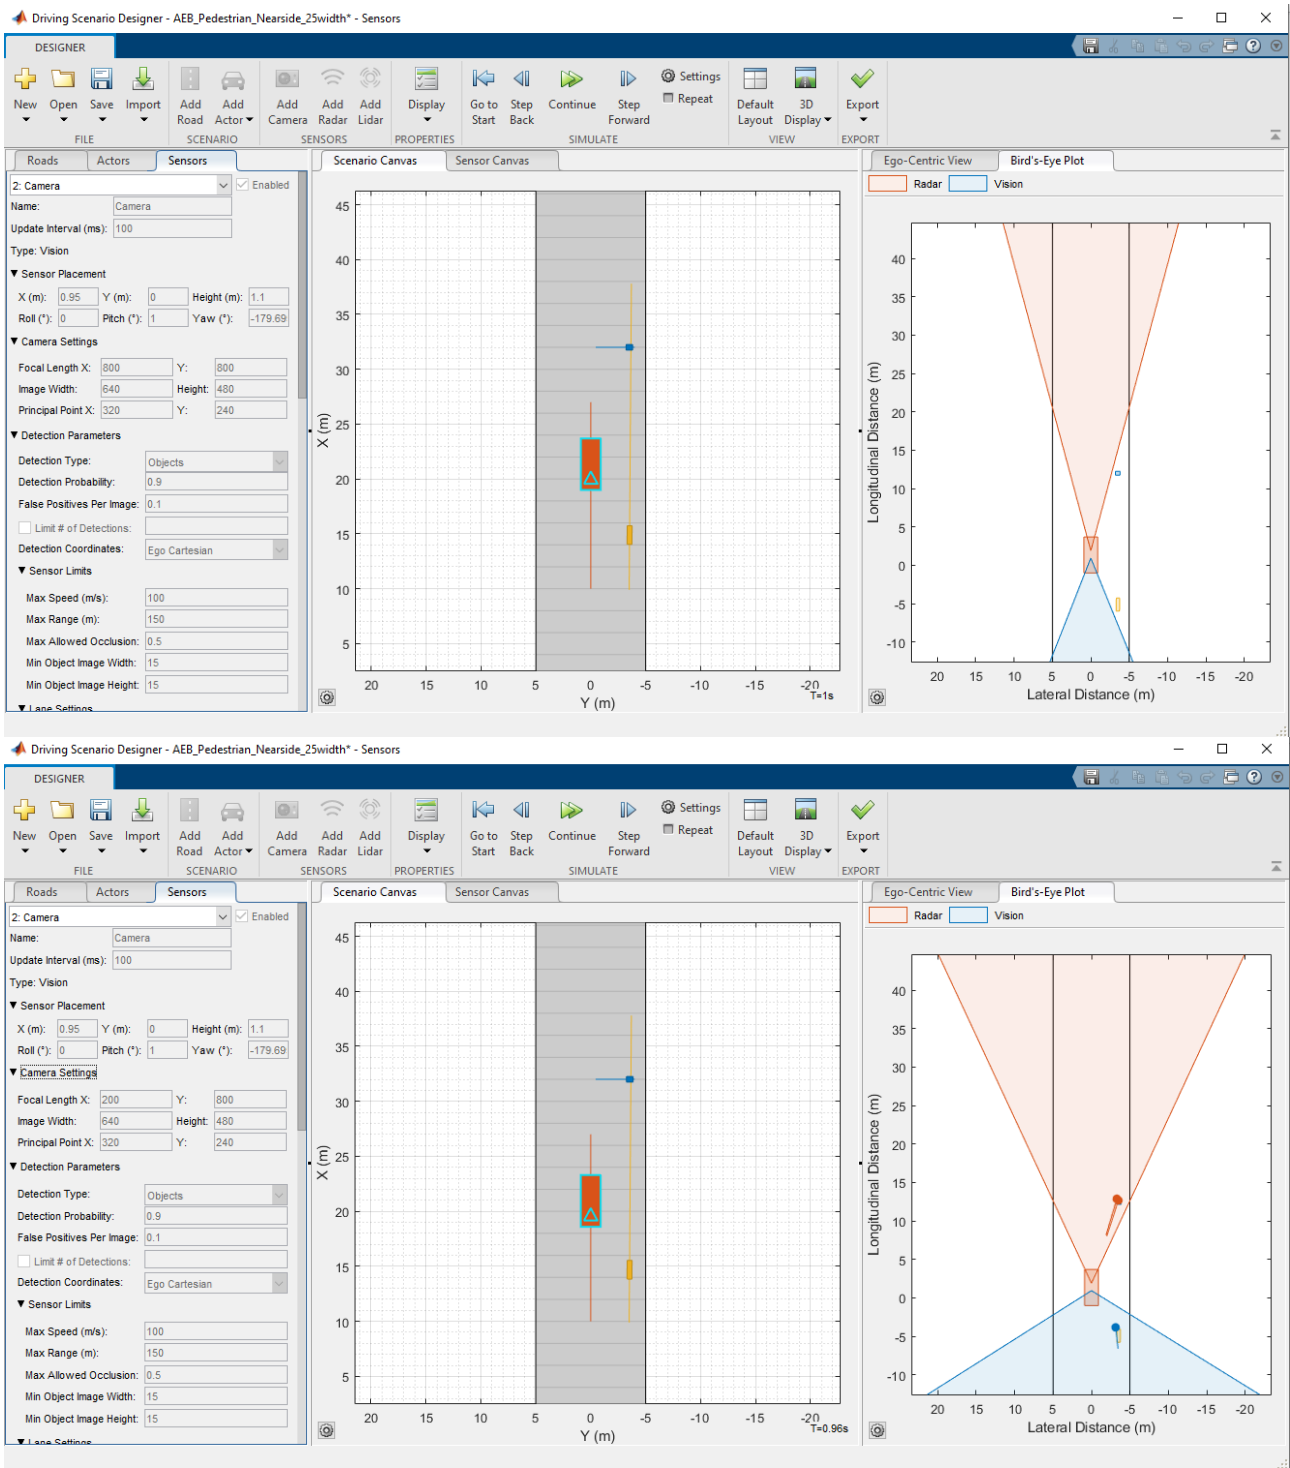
Driving Scenario Designer - AEB_Pedestrian_Nearside_25width* - Sensors

DESIGNER

New Open Save Import Add Road Add Actor Add Camera Add Radar Add Lidar Display Go to Start Step Back Continue Step Forward Settings Repeat Default Layout 3D Display Export

FILE SCENARIO SENSORS PROPERTIES SIMULATE VIEW EXPORT

Roads Actors Sensors

2: Camera Enabled

Name: Camera
Update Interval (ms): 100
Type: Vision

▼ Sensor Placement
X (m): 0.95 Y (m): 0 Height (m): 1.1
Roll (°): 0 Pitch (°): 1 Yaw (°): -179.69

▼ Camera Settings
Focal Length X: 800 Y: 800
Image Width: 640 Height: 480
Principal Point X: 320 Y: 240

▼ Detection Parameters
Detection Type: Objects
Detection Probability: 0.9
False Positives Per Image: 0.1
Limit # of Detections:
Detection Coordinates: Ego Cartesian

▼ Sensor Limits
Max Speed (m/s): 100
Max Range (m): 150
Max Allowed Occlusion: 0.5
Min Object Image Width: 15
Min Object Image Height: 15

▼ Lane Settings

Scenario Canvas Sensor Canvas

45 40 35 30 25 20 15 10 5
X (m)
20 15 10 5 0 -5 -10 -15 -20
Y (m)
T=1s

Ego-Centric View Bird's-Eye Plot

Radar Vision

40 35 30 25 20 15 10 5 0 -5 -10
Longitudinal Distance (m)
20 15 10 5 0 -5 -10 -15 -20
Lateral Distance (m)

Driving Scenario Designer - AEB_Pedestrian_Nearside_25width* - Sensors

DESIGNER

New Open Save Import Add Road Add Actor Add Camera Add Radar Add Lidar Display Go to Start Step Back Continue Step Forward Settings Repeat Default Layout 3D Display Export

FILE SCENARIO SENSORS PROPERTIES SIMULATE VIEW EXPORT

Roads Actors Sensors

2: Camera Enabled

Name: Camera
Update Interval (ms): 100
Type: Vision

▼ Sensor Placement
X (m): 0.95 Y (m): 0 Height (m): 1.1
Roll (°): 0 Pitch (°): 1 Yaw (°): -179.69

▼ Camera Settings
Focal Length X: 200 Y: 800
Image Width: 640 Height: 480
Principal Point X: 320 Y: 240

▼ Detection Parameters
Detection Type: Objects
Detection Probability: 0.9
False Positives Per Image: 0.1
Limit # of Detections:
Detection Coordinates: Ego Cartesian

▼ Sensor Limits
Max Speed (m/s): 100
Max Range (m): 150
Max Allowed Occlusion: 0.5
Min Object Image Width: 15
Min Object Image Height: 15

▼ Lane Settings

Scenario Canvas Sensor Canvas

45 40 35 30 25 20 15 10 5
X (m)
20 15 10 5 0 -5 -10 -15 -20
Y (m)
T=0.96s

Ego-Centric View Bird's-Eye Plot

Radar Vision

40 35 30 25 20 15 10 5 0 -5 -10
Longitudinal Distance (m)
20 15 10 5 0 -5 -10 -15 -20
Lateral Distance (m)